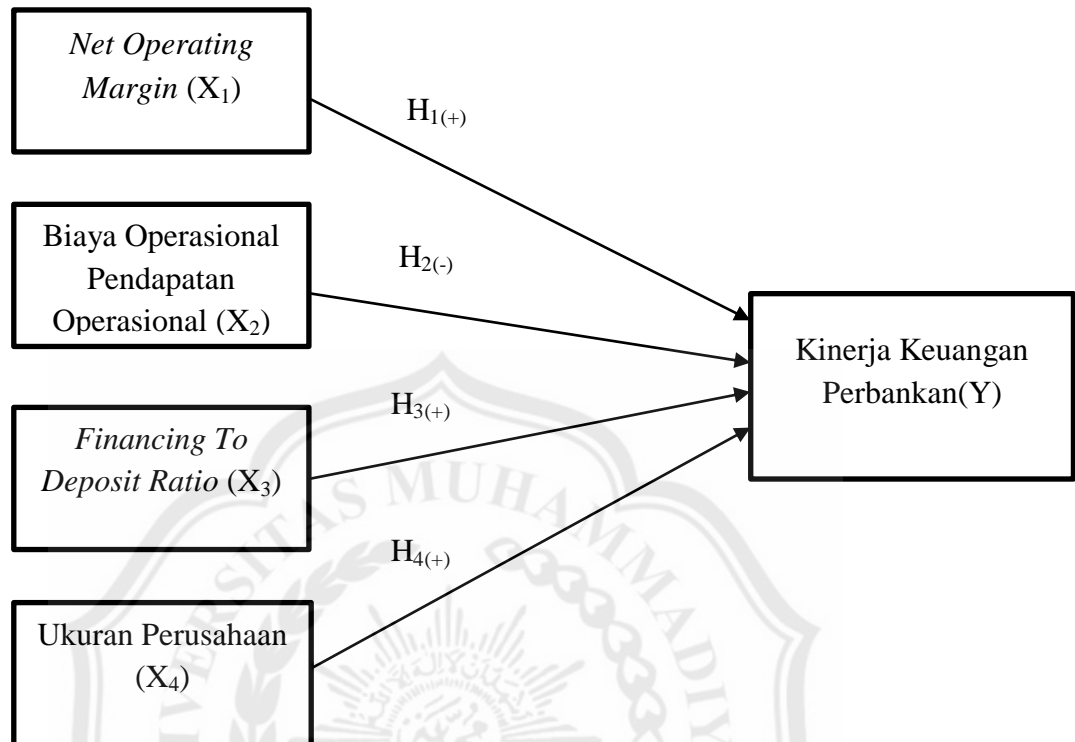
Net Operating Margin ($X_1$)

$H_{1(+)}$

Biaya Operasional Pendapatan Operasional ($X_2$)

$H_{2(-)}$

Kinerja Keuangan Perbankan(Y)

$H_{3(+)}$

Financing To Deposit Ratio ($X_3$)

$H_{4(+)}$

Ukuran Perusahaan ($X_4$)

MUHAMMADIY